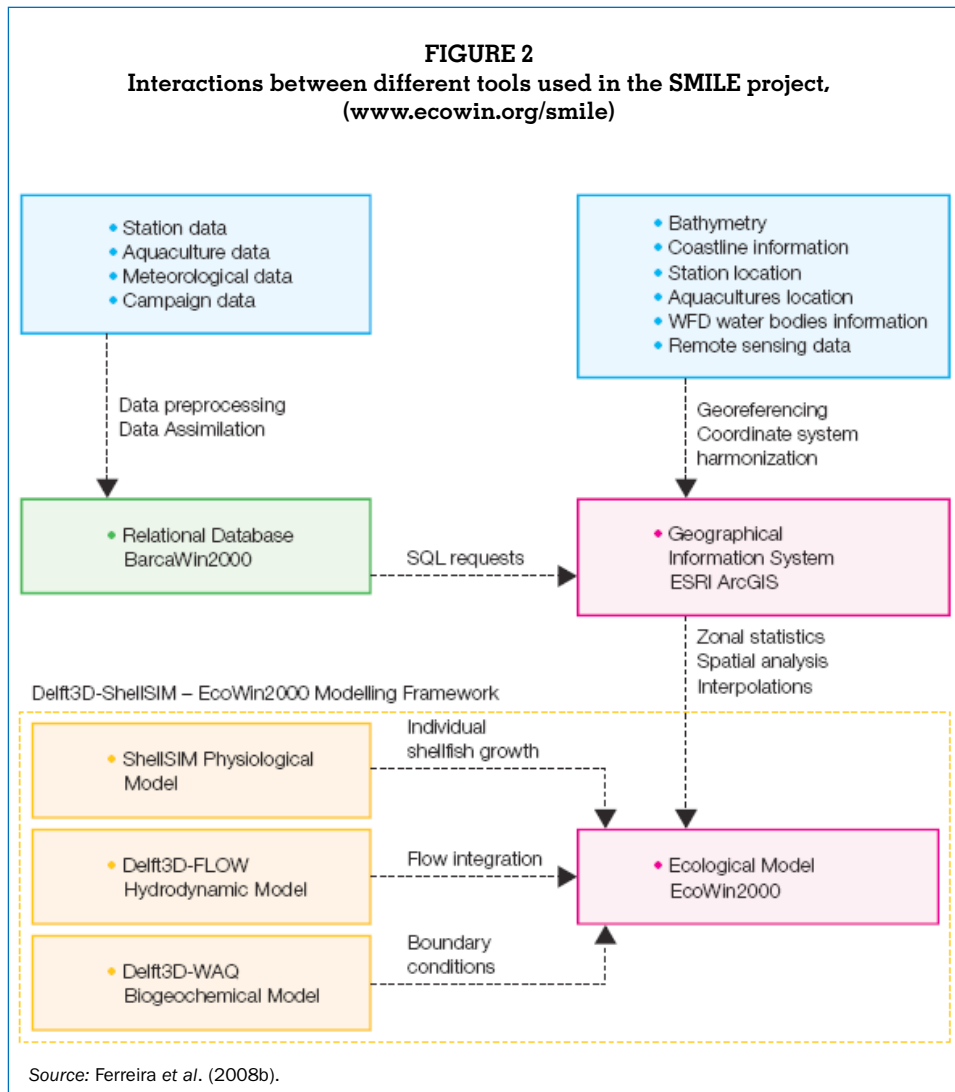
FIGURE 2
Interactions between different tools used in the SMILE project, (www.ecowin.org/smile)

• Station data
• Aquaculture data
• Meteorological data
• Campaign data

• Bathymetry
• Coastline information
• Station location
• Aquacultures location
• WFD water bodies information
• Remote sensing data

Data preprocessing
Data Assimilation

Georeferencing
Coordinate system harmonization

• Relational Database BarcaWin2000

SQL requests

• Geographical Information System ESRI ArcGIS

Zonal statistics
Spatial analysis
Interpolations

Delft3D-ShellSIM – EcoWin2000 Modelling Framework

• ShellSIM Physiological Model

Individual shellfish growth

• Delft3D-FLOW Hydrodynamic Model

Flow integration

• Ecological Model EcoWin2000

• Delft3D-WAQ Biogeochemical Model

Boundary conditions

Source: Ferreira et al. (2008b).